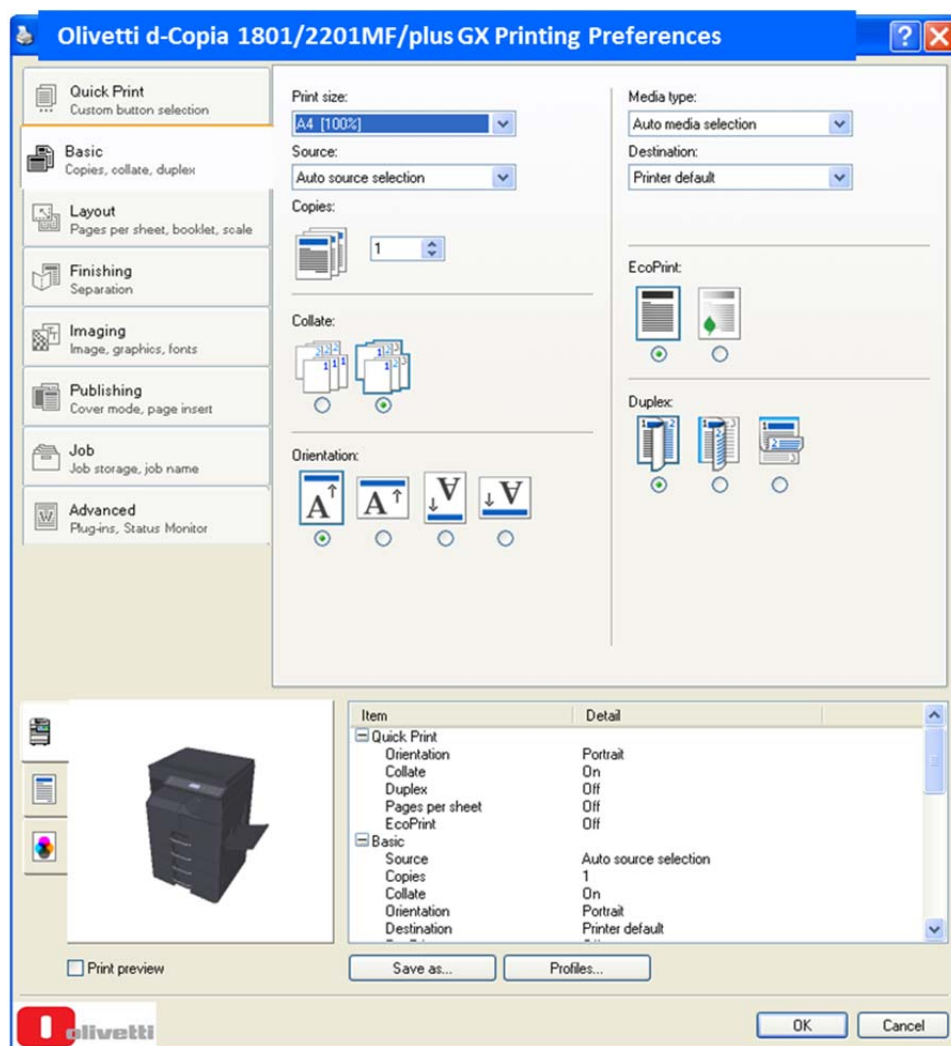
Olivetti d-Copia 1801/2201MF/plus GX Printing Preferences

Quick Print
Custom button selection

Basic
Copies, collate, duplex

Layout
Pages per sheet, booklet, scale

Finishing
Separation

Imaging
Image, graphics, fonts

Publishing
Cover mode, page insert

Job
Job storage, job name

Advanced
Plug-ins, Status Monitor

Print size:
A4 [100%]
Source:
Auto source selection
Copies:
1

Collate:

Orientation:

Media type:
Auto media selection
Destination:
Printer default

EcoPrint:

Duplex:

| Item | Detail |
|---|---|
| Quick Print | |
| Orientation | Portrait |
| Collate | On |
| Duplex | Off |
| Pages per sheet | Off |
| EcoPrint | Off |
| Basic | |
| Source | Auto source selection |
| Copies | 1 |
| Collate | On |
| Orientation | Portrait |
| Destination | Printer default |

Print preview
Save as...
Profiles...

olivetti

OK
Cancel